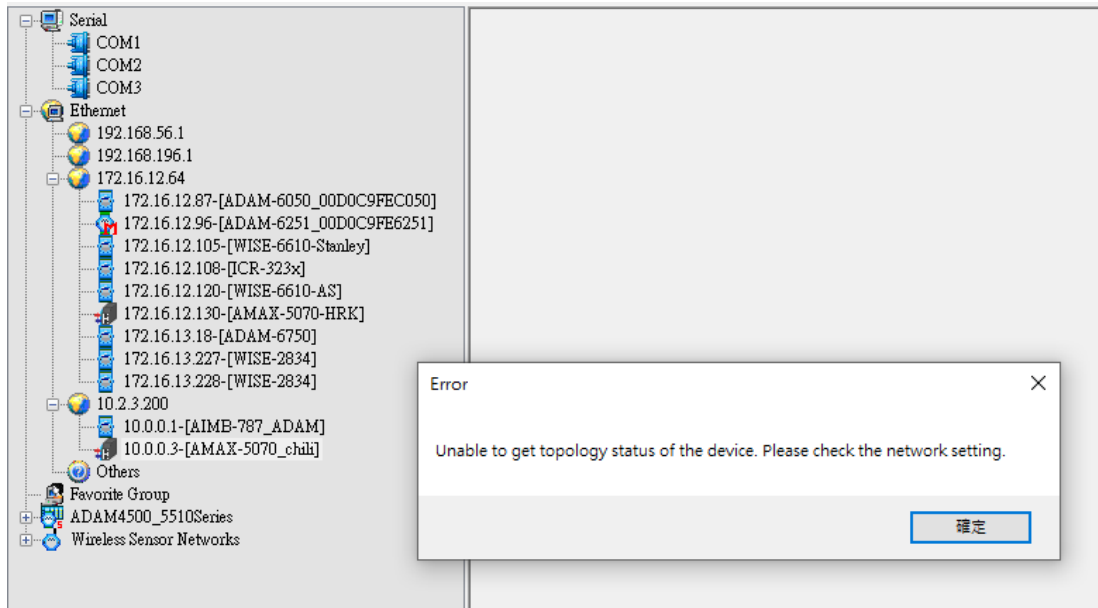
Serial
COM1
COM2
COM3
Ethernet
192.168.56.1
192.168.196.1
172.16.12.64
172.16.12.87-[ADAM-6050_00D0C9FEC050]
172.16.12.96-[ADAM-6251_00D0C9FE6251]
172.16.12.105-[WISE-6610-Stanley]
172.16.12.108-[ICR-323x]
172.16.12.120-[WISE-6610-AS]
172.16.12.130-[AMAX-5070-HRK]
172.16.13.18-[ADAM-6750]
172.16.13.227-[WISE-2834]
172.16.13.228-[WISE-2834]
10.2.3.200
10.0.0.1-[AIMB-787_ADAM]
10.0.0.3-[AMAX-5070_chili]
Others
Favorite Group
ADAM4500_5510Series
Wireless Sensor Networks

Error

Unable to get topology status of the device. Please check the network setting.

確定